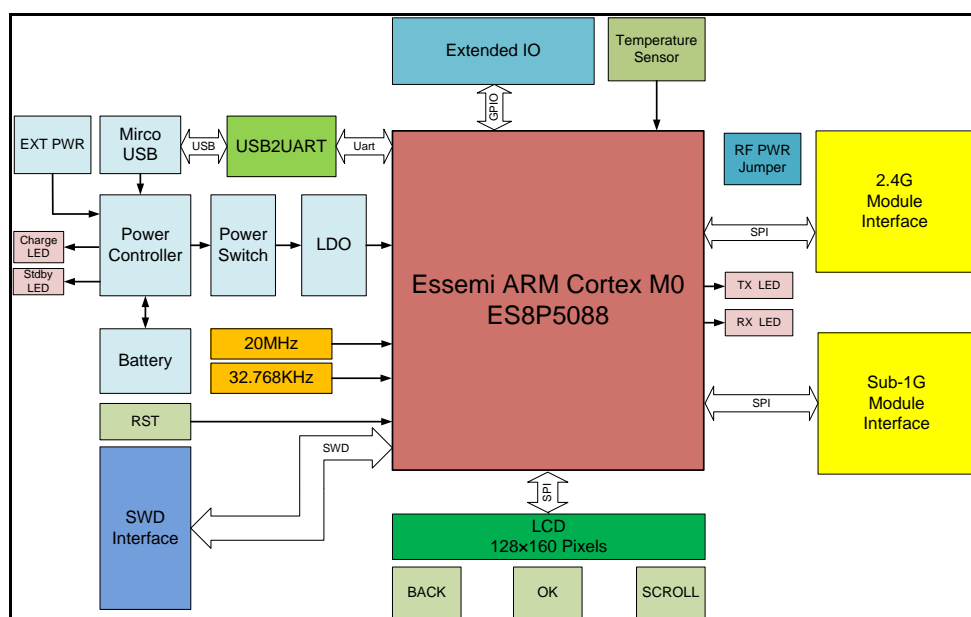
Extended IO

Temperature Sensor

GPIO

EXT PWR

Mirco USB

USB

USB2UART

Uart

RF PWR Jumper

2.4G Module Interface

Charge LED

Stdby LED

Power Controller

Power Switch

LDO

SPI

Essemi ARM Cortex M0
ES8P5088

TX LED

RX LED

20MHz

32.768KHz

Battery

Sub-1G Module Interface

SPI

RST

SWD

SWD Interface

SPI

LCD
128×160 Pixels

BACK

OK

SCROLL